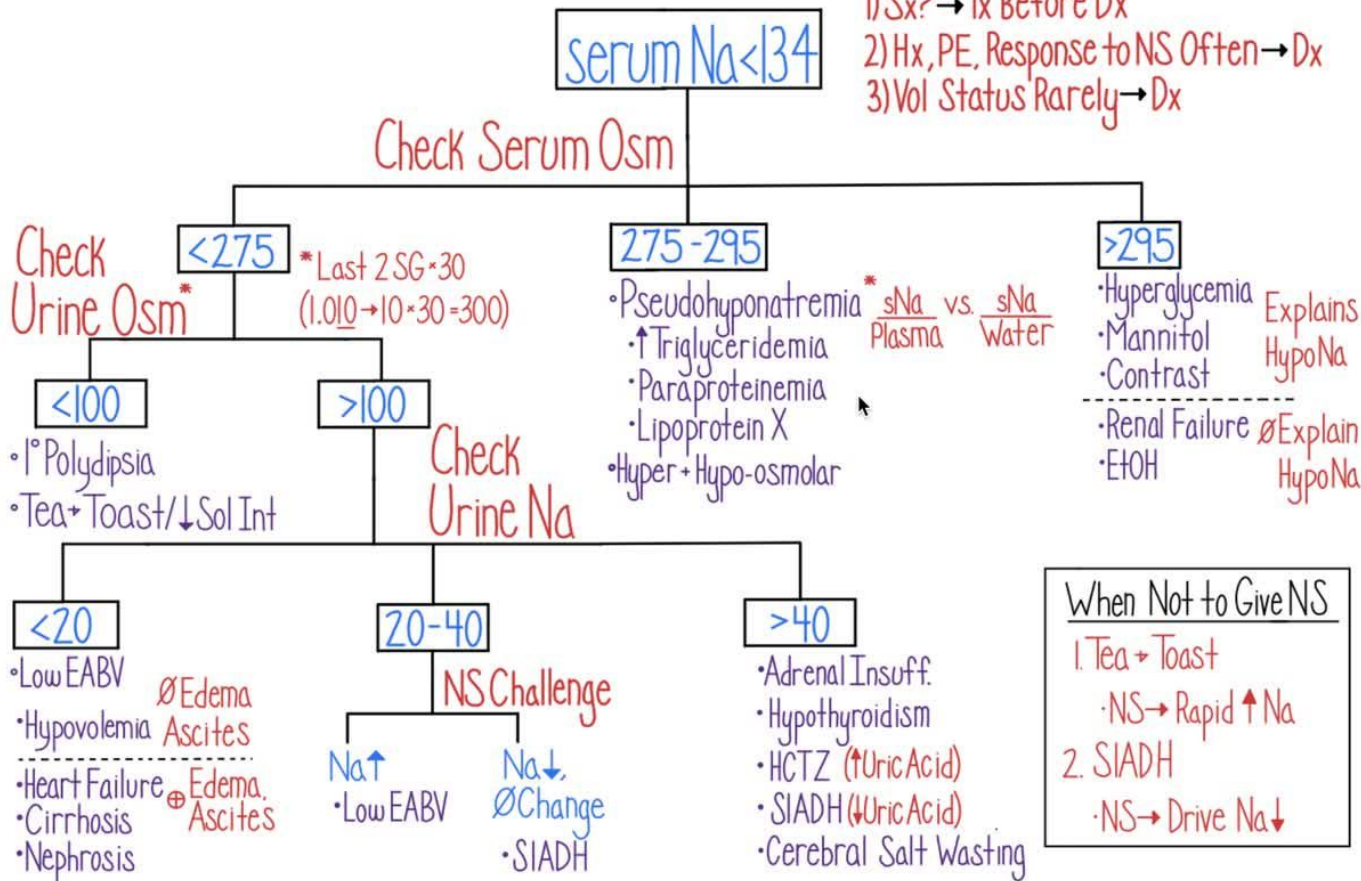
1) Sx? → Tx Before Dx
2) Hx, PE, Response to NS Often → Dx
3) Vol Status Rarely → Dx

Serum Na<134

Check Serum Osm

Check Urine Osm*

<275

*Last 2 SG × 30 (1.010 → 10 × 30 = 300)

275-295

•Pseudohyponatremia* $\frac{sNa}{Plasma}$ vs. $\frac{sNa}{Water}$
•↑Triglyceridemia
•Paraproteinemia
•Lipoprotein X
•Hyper + Hypo-osmolar

>295

•Hyperglycemia
•Mannitol
•Contrast
Explains HypoNa

•Renal Failure
•EtOH
ØExplain HypoNa

<100

•1° Polydipsia
•Tea + Toast/↓Sol Int

>100

Check Urine Na

<20

•Low EABV
•Hypovolemia
ØEdema Ascites

•Heart Failure
•Cirrhosis
•Nephrosis
⊕Edema, Ascites

20-40

NS Challenge

Na↑
•Low EABV

Na↓, ØChange
•SIADH

>40

•Adrenal Insuff.
•Hypothyroidism
•HCTZ (↑Uric Acid)
•SIADH (↓Uric Acid)
•Cerebral Salt Wasting

When Not to Give NS
1. Tea + Toast
•NS → Rapid ↑Na
2. SIADH
•NS → Drive Na↓